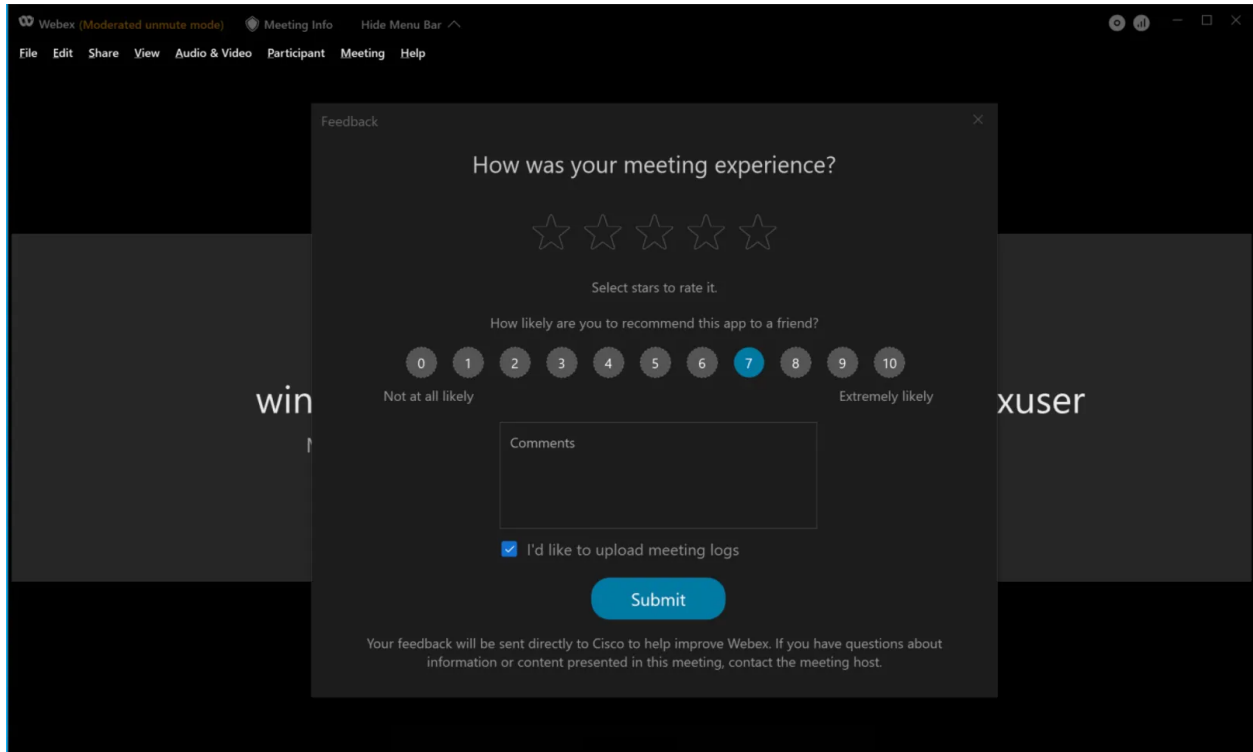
Webex (Moderated unmute mode) Meeting Info Hide Menu Bar

File Edit Share View Audio & Video Participant Meeting Help

Feedback

How was your meeting experience?

Select stars to rate it.

How likely are you to recommend this app to a friend?

0 1 2 3 4 5 6 7 8 9 10

Not at all likely

Extremely likely

win

xuser

N

Comments

I'd like to upload meeting logs

Submit

Your feedback will be sent directly to Cisco to help improve Webex. If you have questions about information or content presented in this meeting, contact the meeting host.